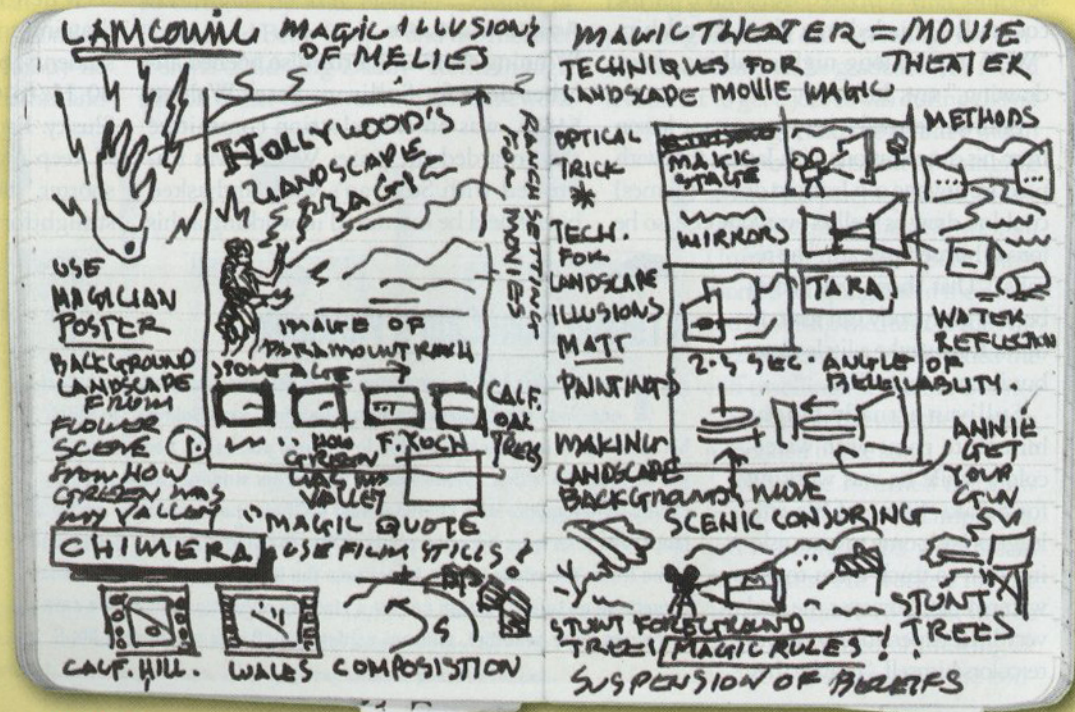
LAMCOWIN MAGIC ILLUSIONS OF MELIES

HOLLYWOOD'S LANDSCAPE IMAGE

RANCH FOR SETTING MOVIES

USE MAGICIAN POSTER

BACKGROUND LANDSCAPE FROM FLOWER SCENE FROM HOW GREEN WAS MY VALLEY

IMAGE OF PARAMOUNT RANCH MONTAGE →

.... HOW GREEN WAS MY VALLEY

F. KOCH

CALF. OAK TREES

CHIMERA

"MAGIC QUOTE USE FILM STILLS!

CALF. HILL. WALES COMPOSISTION

MAGIC THEATER = MOVIE THEATER

TECHNIQUES FOR LANDSCAPE MOVIE MAGIC

OPTICAL TRICK *

TECH. FOR LANDSCAPE ILLUSIONS

MATT PAINTINGS

MAGIC STAGE

MIRRORS

TARA

2-3 SEC. ANGLE OF BELIEVABILITY.

METHODS

WATER REFLECTION

ANNIE GET YOUR GUN

MAKING LANDSCAPE BACKGROUNDS MOVE

SCENIC CONJURING

STUNT FOREGROUND TREES

MAGIC RULES!

STUNT TREES

SUSPENSION OF BELIEFS